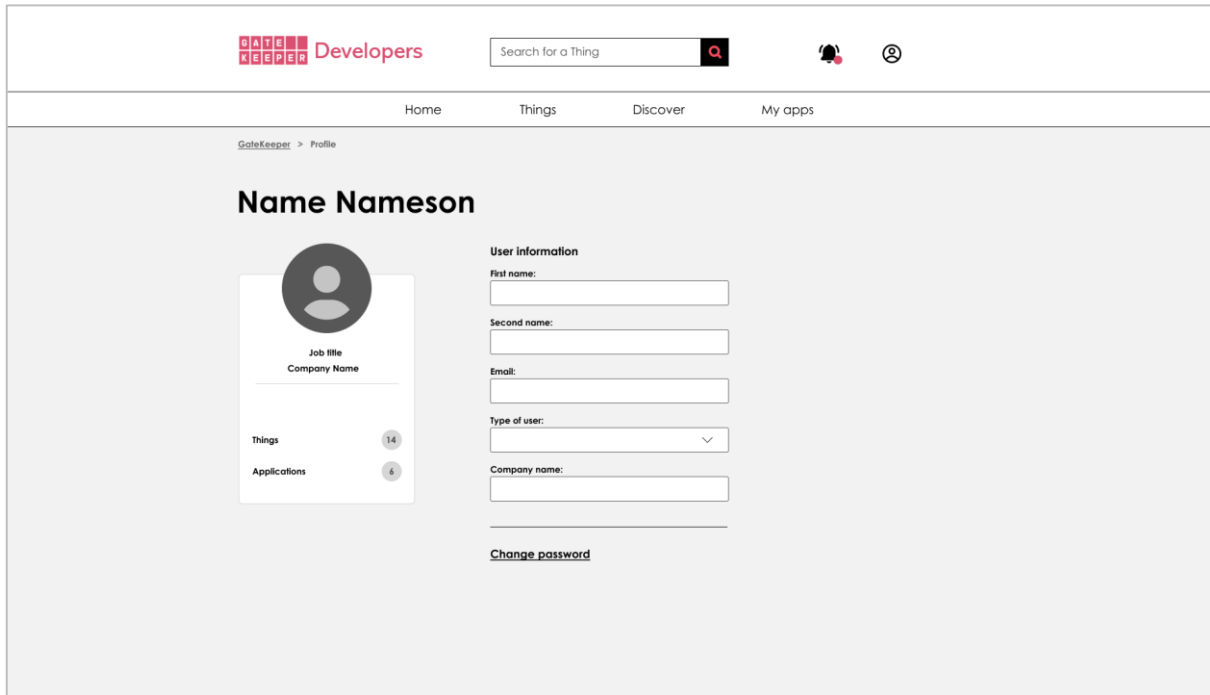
GATE KEEPER Developers

Search for a Thing

Home Things Discover My apps

GateKeeper > Profile

Name Nameson

Job title
Company Name

Things 14
Applications 6

User information

First name:

Second name:

Email:

Type of user:

Company name:

Change password